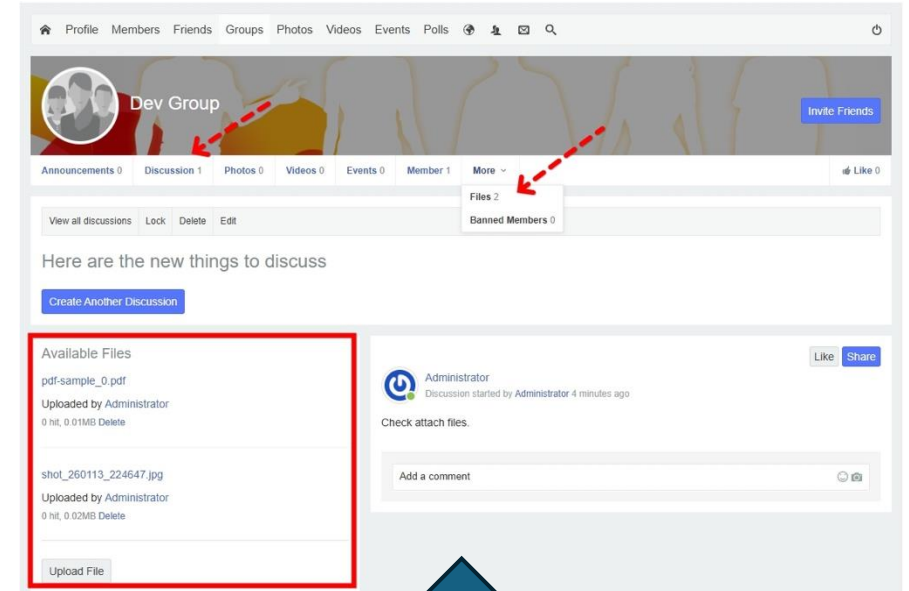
Profile Members Friends Groups Photos Videos Events Polls

Dev Group

Invite Friends

Announcements 0 Discussion 1 Photos 0 Videos 0 Events 0 Member 1 More

Like 0

Files 2
Banned Members 0

View all discussions Lock Delete Edit

Here are the new things to discuss

Create Another Discussion

Available Files

pdf-sample_0.pdf
Uploaded by Administrator
0 hit, 0.01MB Delete

shot_260113_224647.jpg
Uploaded by Administrator
0 hit, 0.02MB Delete

Upload File

Like Share

Administrator
Discussion started by Administrator 4 minutes ago

Check attach files.

Add a comment